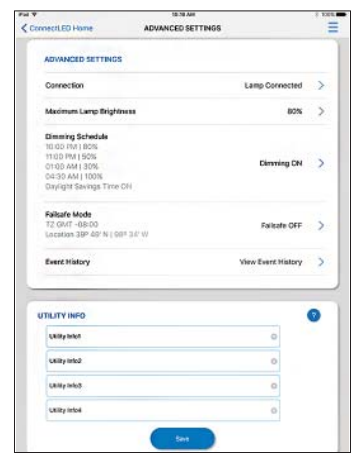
iPad 10:16 AM 100%

ConnectLED Home ADVANCED SETTINGS

ADVANCED SETTINGS

Connection Lamp Connected

Maximum Lamp Brightness 80%

Dimming Schedule
10:00 PM | 80%
11:00 PM | 50%
01:00 AM | 30%
04:30 AM | 100%
Daylight Savings Time ON
Dimming ON

Failsafe Mode
TZ GMT -08:00
Location 39° 49' N | 98° 34' W
Failsafe OFF

Event History View Event History

UTILITY INFO

Utility Info1

Utility Info2

Utility Info3

Utility Info4

Save